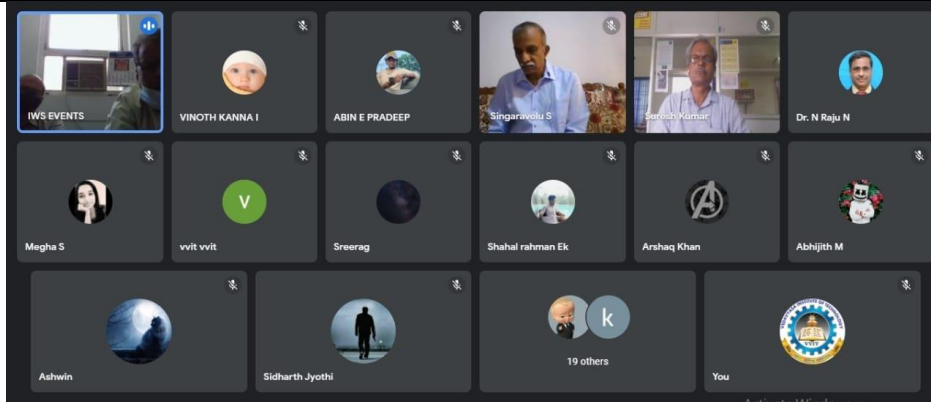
IWS EVENTS

VINOTH KANNA I

ABIN E PRADEEP

Singaravelu S

Suresh Kumar

Dr. N Raju N

Megha S

V

vvit vvit

Sreerag

Shahal rahman Ek

Arshaq Khan

Abhijith M

Ashwin

Sidharth Jyothi

k

19 others

You

Activate Windows